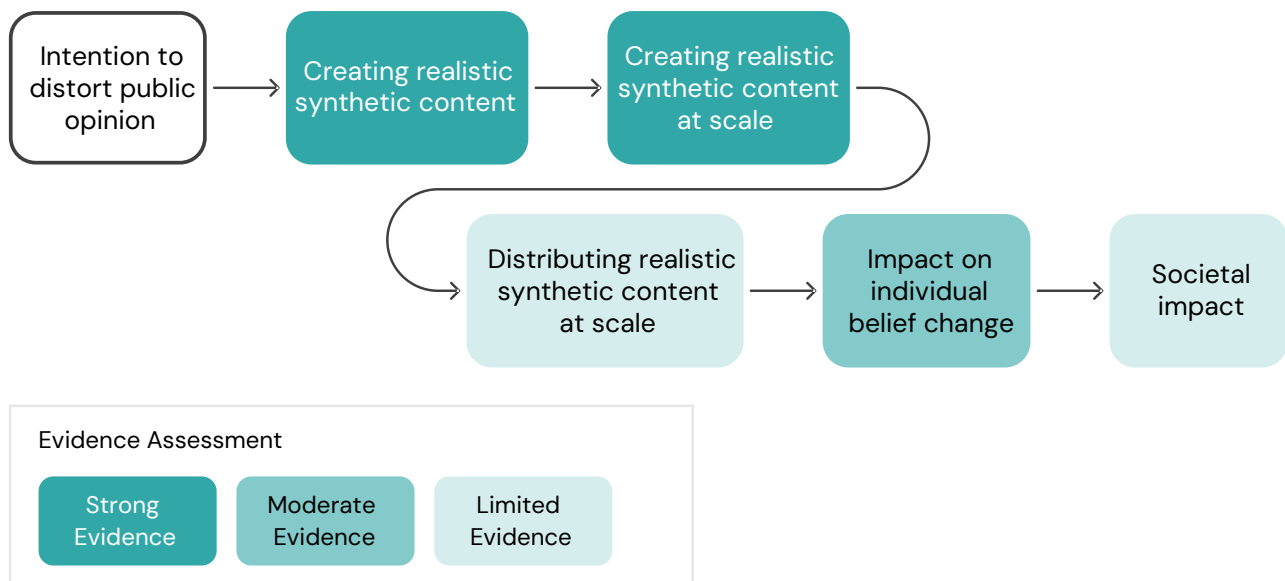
Intention to distort public opinion

Creating realistic synthetic content

Creating realistic synthetic content at scale

Distributing realistic synthetic content at scale

Impact on individual belief change

Societal impact

Evidence Assessment

Strong Evidence

Moderate Evidence

Limited Evidence